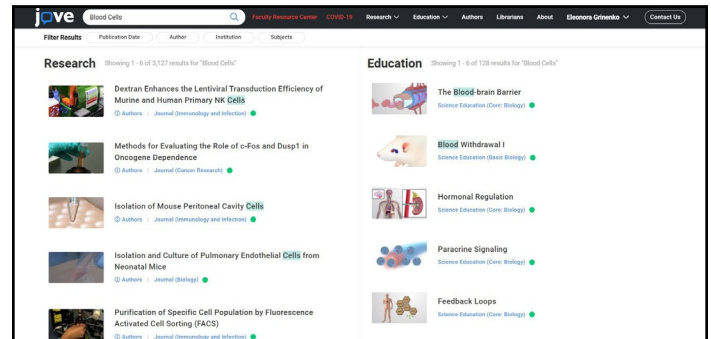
jove Blood Cells Faculty Resource Center COVID-19 Research Education Authors Librarians About Eleonora Grinenko Contact Us

Filter Results Publication Date Author Institution Subjects

Research Showing 1 - 6 of 3,127 results for "Blood Cells"

Dextran Enhances the Lentiviral Transduction Efficiency of Murine and Human Primary NK Cells
Authors | Journal (Immunology and Infection)

Methods for Evaluating the Role of c-Fos and Dusp1 in Oncogene Dependence
Authors | Journal (Cancer Research)

Isolation of Mouse Peritoneal Cavity Cells
Authors | Journal (Immunology and Infection)

Isolation and Culture of Pulmonary Endothelial Cells from Neonatal Mice
Authors | Journal (Biology)

Purification of Specific Cell Population by Fluorescence Activated Cell Sorting (FACS)
Authors | Journal (Immunology and Infection)

Education Showing 1 - 6 of 128 results for "Blood Cells"

The Blood-brain Barrier
Science Education (Core: Biology)

Blood Withdrawal I
Science Education (Basic Biology)

Hormonal Regulation
Science Education (Core: Biology)

Paracrine Signaling
Science Education (Core: Biology)

Feedback Loops
Science Education (Core: Biology)